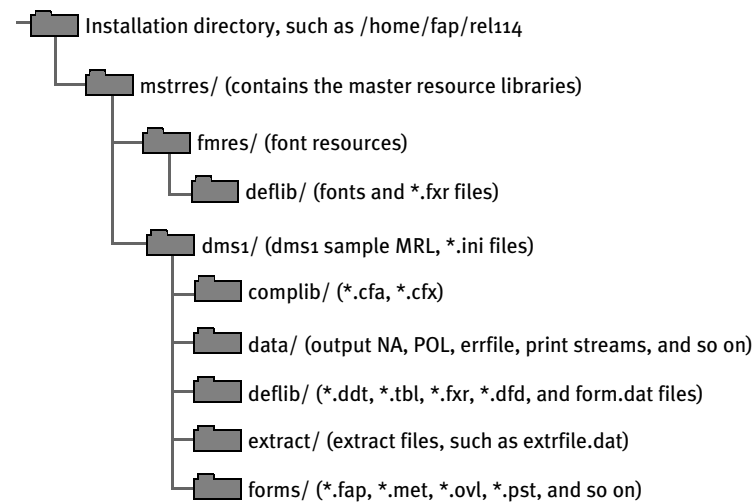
Installation directory, such as /home/fap/rel114

mstrres/ (contains the master resource libraries)

fmres/ (font resources)

deflib/ (fonts and *.fxr files)

dms1/ (dms1 sample MRL, *.ini files)

complib/ (*.cfa, *.cfx)

data/ (output NA, POL, errfile, print streams, and so on)

deflib/ (*.ddt, *.tbl, *.fxr, *.dfd, and form.dat files)

extract/ (extract files, such as extrfile.dat)

forms/ (*.fap, *.met, *.ovl, *.pst, and so on)